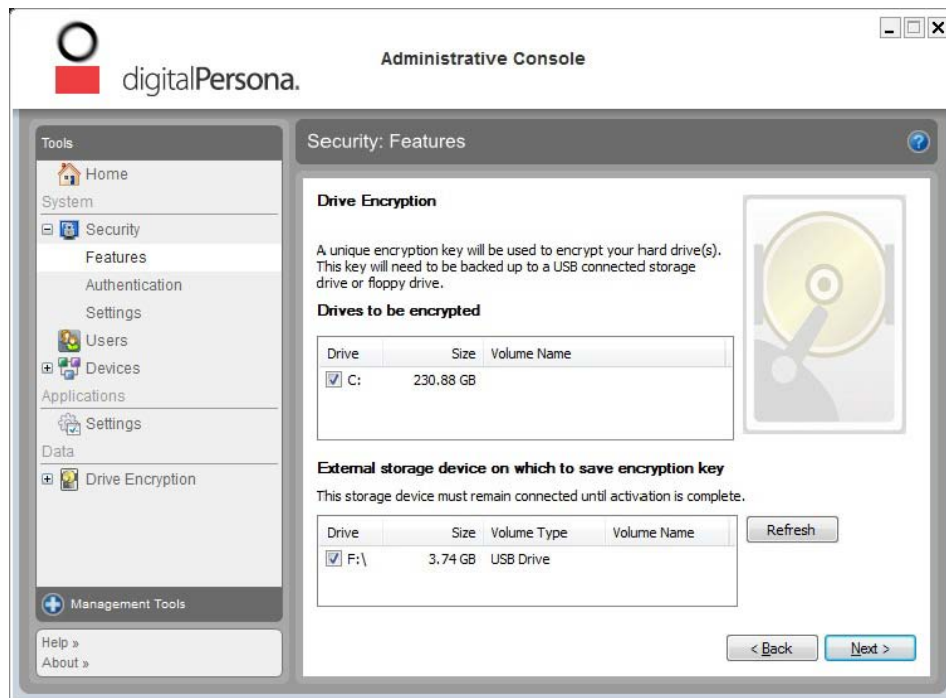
digitalPersona.

Administrative Console

Tools

Home

System

Security

Features

Authentication

Settings

Users

Devices

Applications

Settings

Data

Drive Encryption

Management Tools

Help »
About »

Security: Features

Drive Encryption

A unique encryption key will be used to encrypt your hard drive(s). This key will need to be backed up to a USB connected storage drive or floppy drive.

Drives to be encrypted

| Drive | Size | Volume Name |
|---|---|---|
| C: | 230.88 GB | |

External storage device on which to save encryption key

This storage device must remain connected until activation is complete.

| Drive | Size | Volume Type | Volume Name |
|---|---|---|---|
| F:\ | 3.74 GB | USB Drive | |

Refresh

< Back

Next >